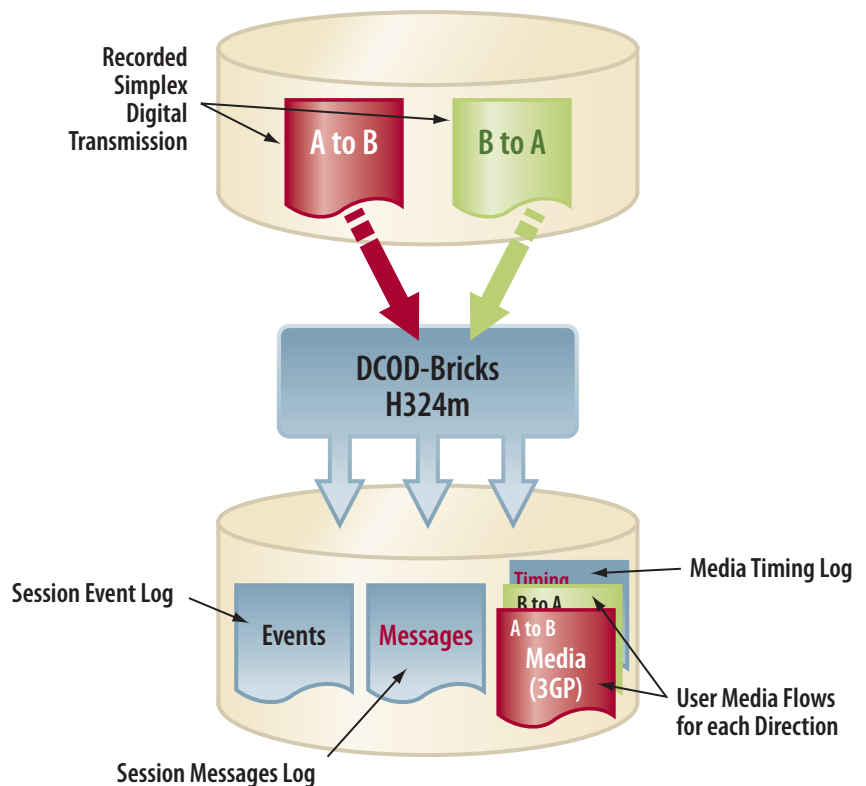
Recorded Simplex Digital Transmission

A to B

B to A

DCOD-Bricks H324m

Session Event Log

Events

Messages

Timing

B to A

A to B

Media (3GP)

Media Timing Log

User Media Flows for each Direction

Session Messages Log